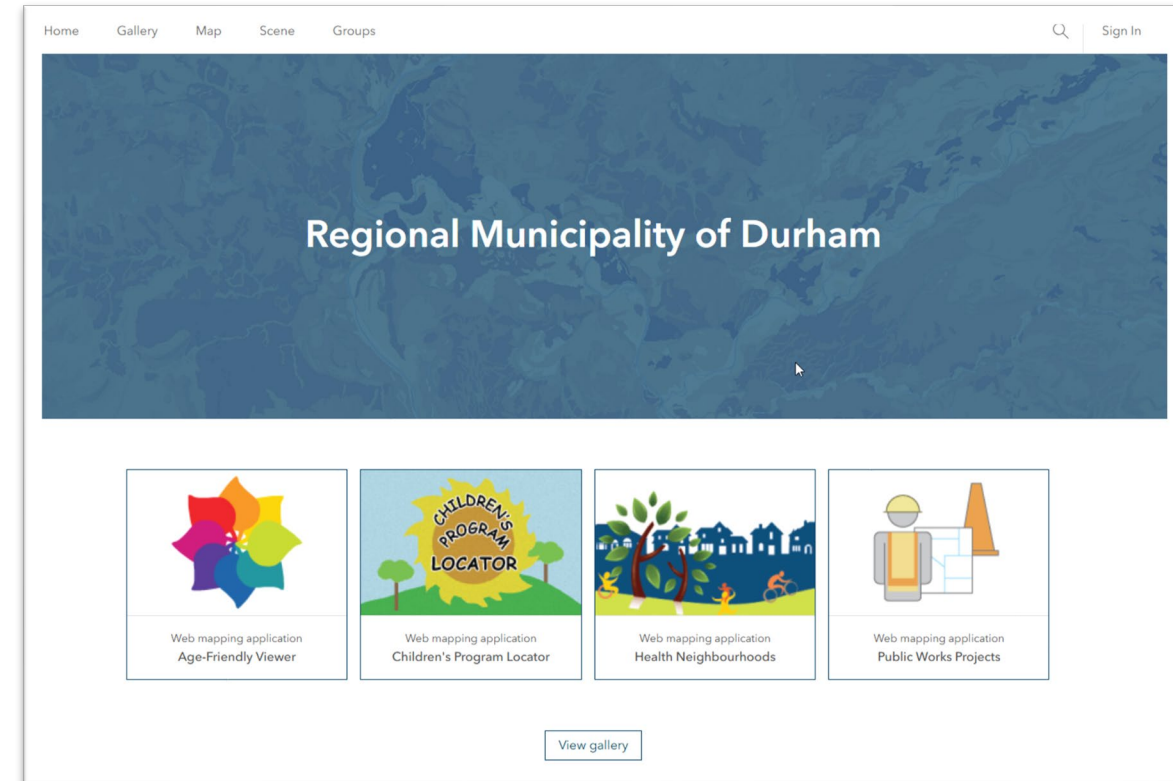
Home Gallery Map Scene Groups

Sign In

Regional Municipality of Durham

Web mapping application
Age-Friendly Viewer

CHILDREN'S PROGRAM LOCATOR

Web mapping application
Children's Program Locator

Web mapping application
Health Neighbourhoods

Web mapping application
Public Works Projects

View gallery